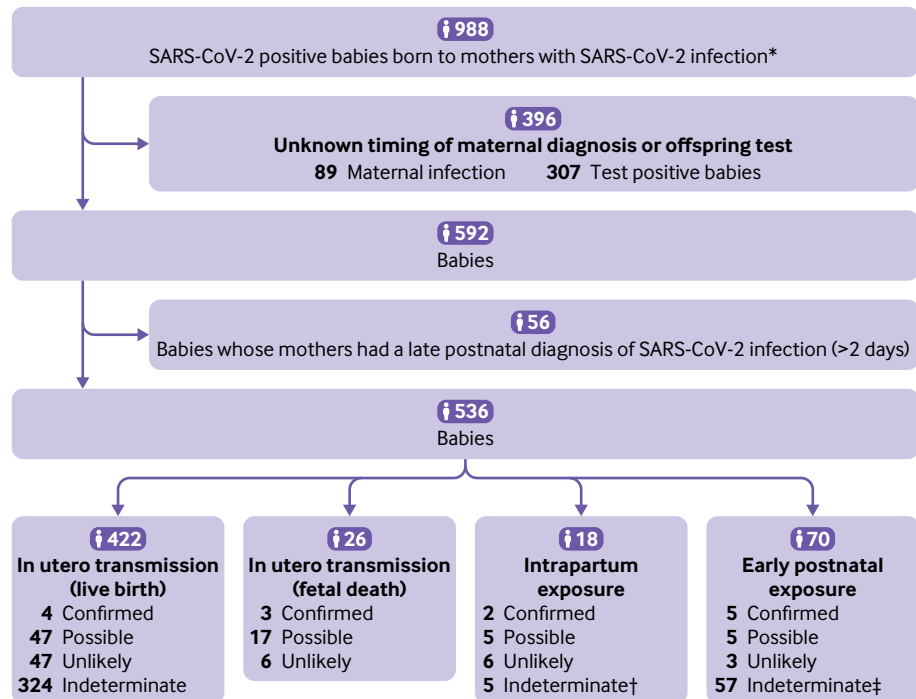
988
SARS-CoV-2 positive babies born to mothers with SARS-CoV-2 infection*

396
Unknown timing of maternal diagnosis or offspring test
89 Maternal infection 307 Test positive babies

592
Babies

56
Babies whose mothers had a late postnatal diagnosis of SARS-CoV-2 infection (>2 days)

536
Babies

422
In utero transmission (live birth)
4 Confirmed
47 Possible
47 Unlikely
324 Indeterminate

26
In utero transmission (fetal death)
3 Confirmed
17 Possible
6 Unlikely

18
Intrapartum exposure
2 Confirmed
5 Possible
6 Unlikely
5 Indeterminate†

70
Early postnatal exposure
5 Confirmed
5 Possible
3 Unlikely
57 Indeterminate‡